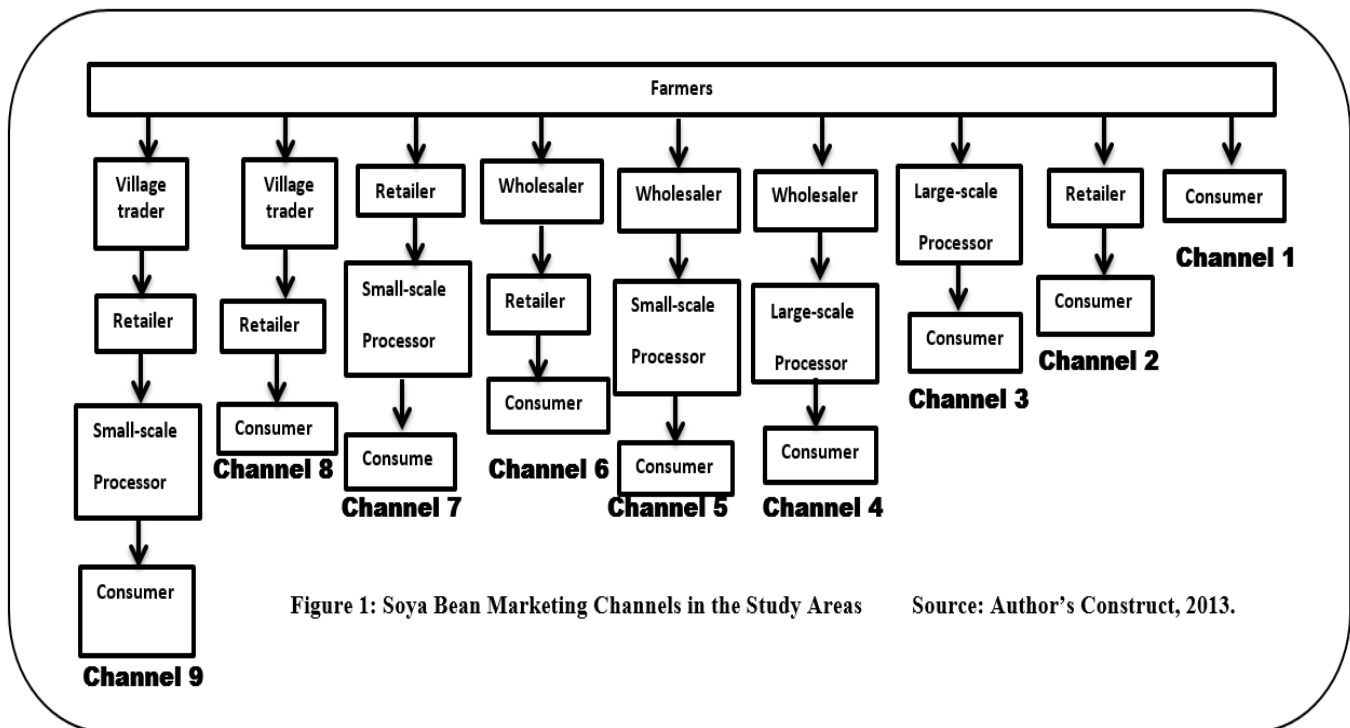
Farmers

Village trader

Retailer

Small-scale Processor

Consumer

Channel 9

Village trader

Retailer

Consumer

Channel 8

Retailer

Small-scale Processor

Consume

Channel 7

Wholesaler

Retailer

Consumer

Channel 6

Wholesaler

Small-scale Processor

Consumer

Channel 5

Wholesaler

Large-scale Processor

Consumer

Channel 4

Large-scale Processor

Consumer

Channel 3

Retailer

Consumer

Channel 2

Consumer

Channel 1

Figure 1: Soya Bean Marketing Channels in the Study Areas Source: Author's Construct, 2013.